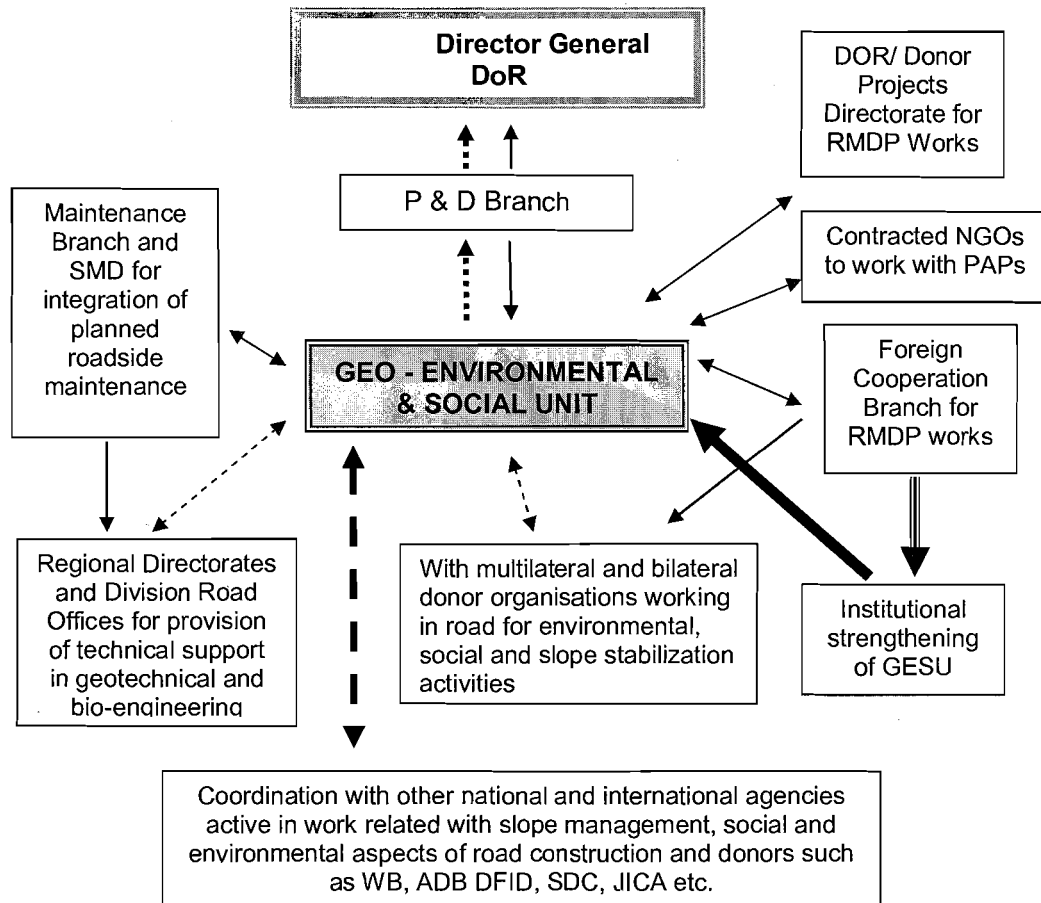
Director General
DoR

DOR/ Donor Projects Directorate for RMDP Works

P & D Branch

Maintenance Branch and SMD for integration of planned roadside maintenance

Contracted NGOs to work with PAPs

GEO - ENVIRONMENTAL & SOCIAL UNIT

Foreign Cooperation Branch for RMDP works

Regional Directorates and Division Road Offices for provision of technical support in geotechnical and bio-engineering

With multilateral and bilateral donor organisations working in road for environmental, social and slope stabilization activities

Institutional strengthening of GESU

Coordination with other national and international agencies active in work related with slope management, social and environmental aspects of road construction and donors such as WB, ADB DFID, SDC, JICA etc.